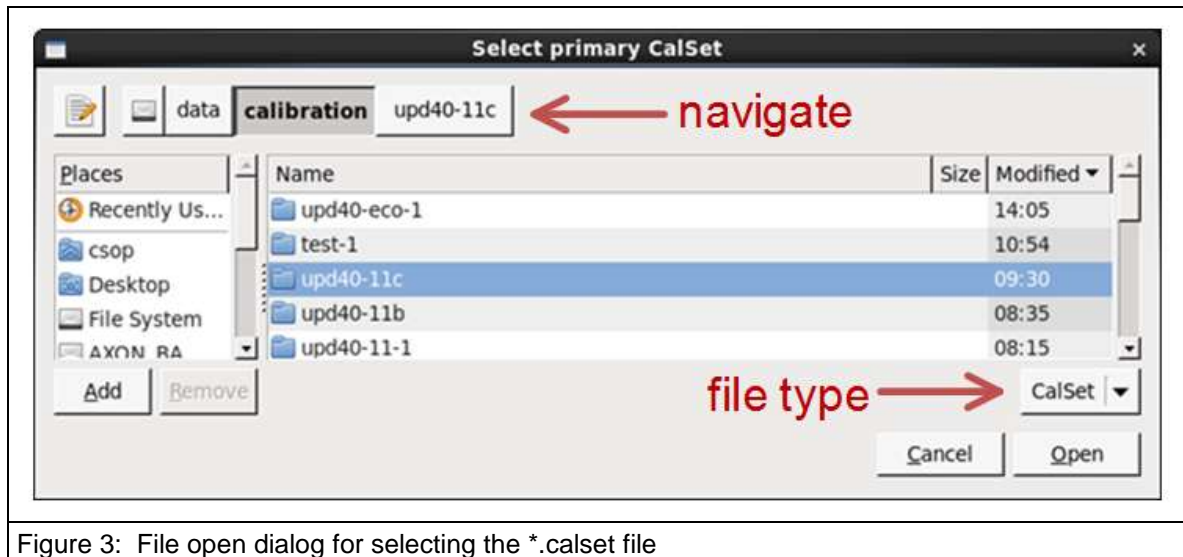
Select primary CalSet

data calibration upd40-11c

navigate

Places
Recently Us...
csop
Desktop
File System
AXON_BA

| Name | Size | Modified |
|---|---|---|
| upd40-eco-1 | | 14:05 |
| test-1 | | 10:54 |
| upd40-11c | | 09:30 |
| upd40-11b | | 08:35 |
| upd40-11-1 | | 08:15 |

Add Remove

file type

CalSet

Cancel Open

Figure 3: File open dialog for selecting the *.calset file